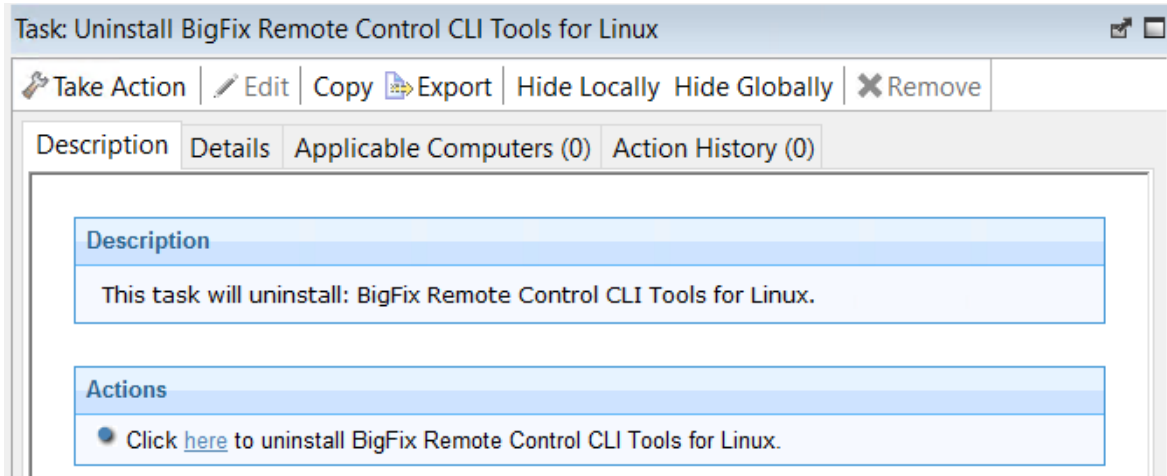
Task: Uninstall BigFix Remote Control CLI Tools for Linux

Take Action | Edit | Copy | Export | Hide Locally Hide Globally | Remove

Description | Details | Applicable Computers (0) | Action History (0)

Description

This task will uninstall: BigFix Remote Control CLI Tools for Linux.

Actions

Click here to uninstall BigFix Remote Control CLI Tools for Linux.